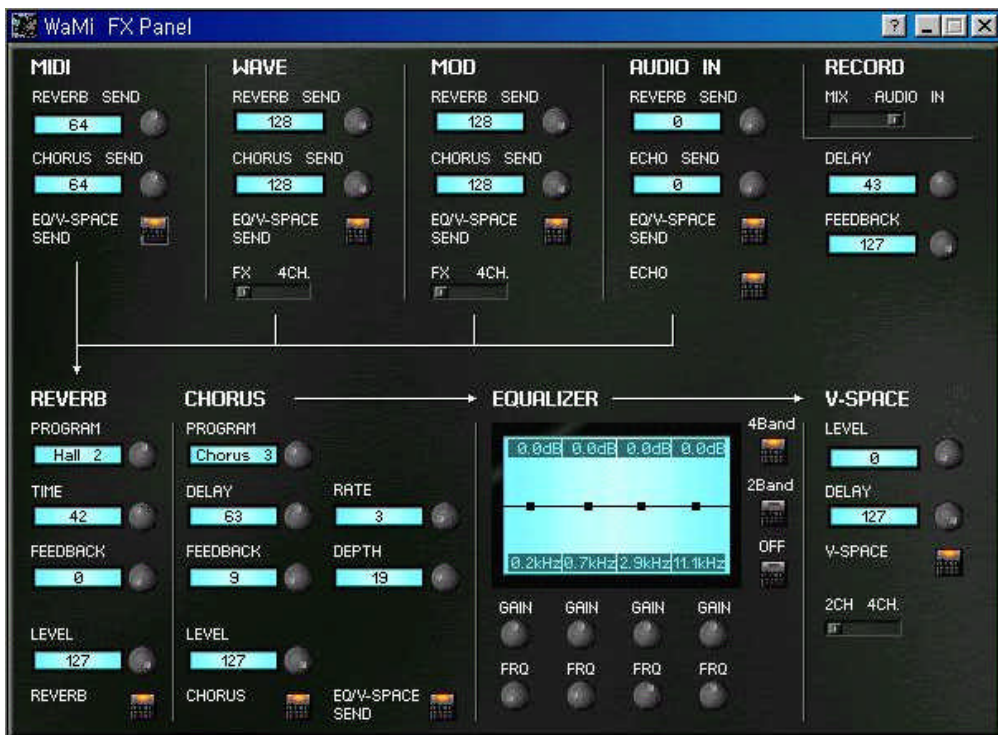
WaMi FX Panel

?

MIDI
REVERB SEND
64
CHORUS SEND
64
EQ/V-SPACE SEND

WAVE
REVERB SEND
128
CHORUS SEND
128
EQ/V-SPACE SEND
FX 4CH.

MOD
REVERB SEND
128
CHORUS SEND
128
EQ/V-SPACE SEND
FX 4CH.

AUDIO IN
REVERB SEND
0
ECHO SEND
0
EQ/V-SPACE SEND
ECHO

RECORD
MIX AUDIO IN
DELAY
43
FEEDBACK
127

REVERB
PROGRAM
Hall 2
TIME
42
FEEDBACK
0
LEVEL
127
REVERB

CHORUS
PROGRAM
Chorus 3
DELAY
63
RATE
3
FEEDBACK
9
DEPTH
19
LEVEL
127
CHORUS
EQ/V-SPACE SEND

EQUALIZER
0.0dB 0.0dB 0.0dB 0.0dB
0.2kHz 0.7kHz 2.9kHz 11.1kHz
4Band
2Band
OFF
GAIN GAIN GAIN GAIN
FRQ FRQ FRQ FRQ

V-SPACE
LEVEL
0
DELAY
127
V-SPACE
2CH 4CH.